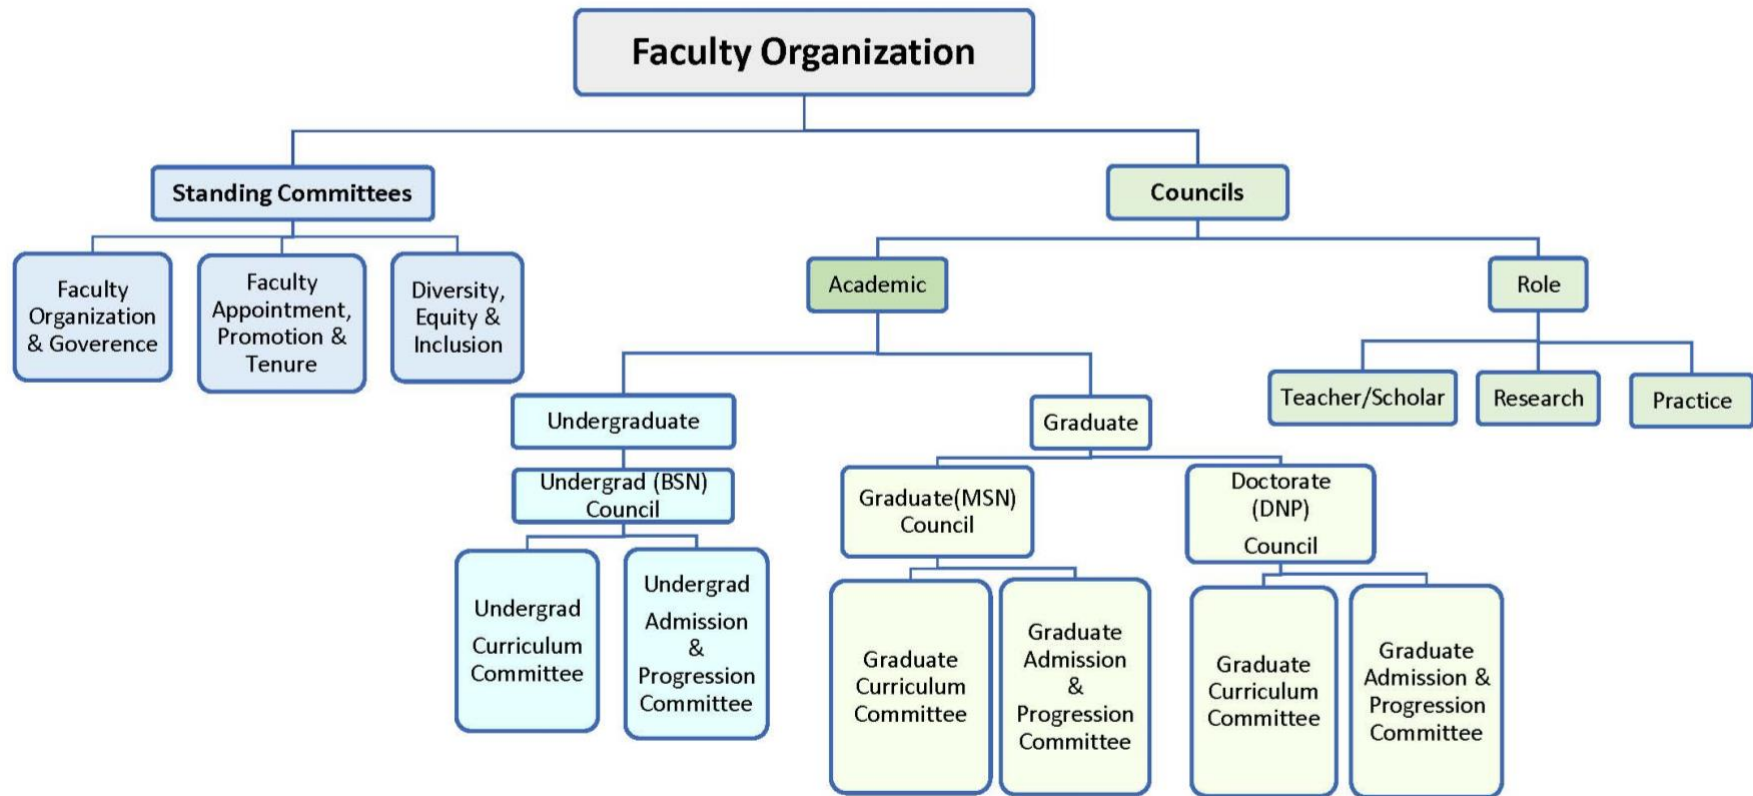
Faculty Organization

Standing Committees

Faculty Organization & Goverence

Faculty Appointment, Promotion & Tenure

Diversity, Equity & Inclusion

Councils

Academic

Role

Teacher/Scholar

Research

Practice

Undergraduate

Undergrad (BSN) Council

Undergrad Curriculum Committee

Undergrad Admission & Progression Committee

Graduate

Graduate(MSN) Council

Graduate Curriculum Committee

Graduate Admission & Progression Committee

Doctorate (DNP) Council

Graduate Curriculum Committee

Graduate Admission & Progression Committee